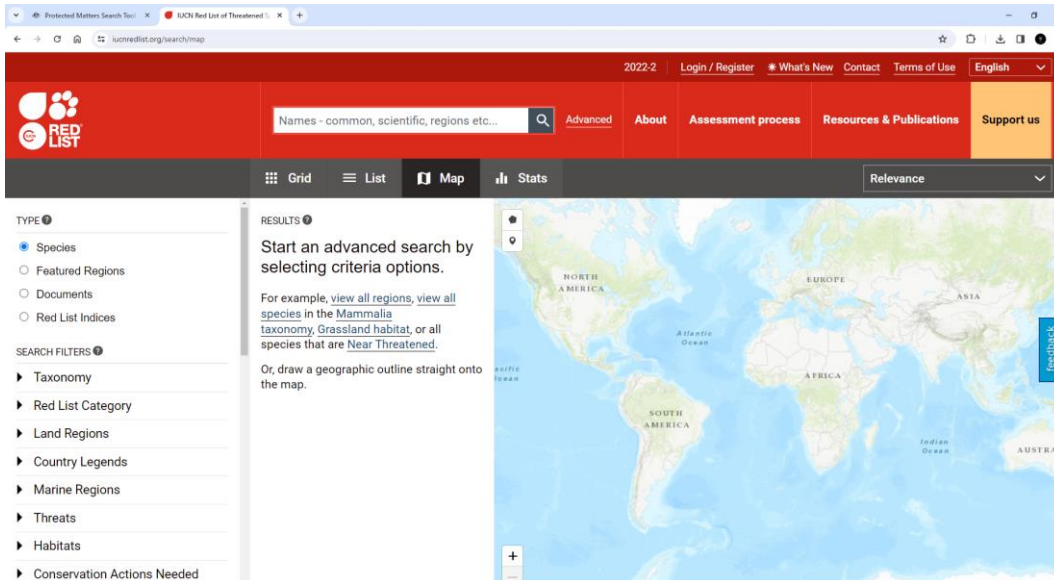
Protected Matters Search Tool ×
IUCN Red List of Threatened S ×
+

iucnredlist.org/search/map

2022-2 Login / Register What's New Contact Terms of Use English

RED LIST

Names - common, scientific, regions etc...
Advanced
About
Assessment process
Resources & Publications
Support us

Grid
List
Map
Stats
Relevance

TYPE
Species
Featured Regions
Documents
Red List Indices

SEARCH FILTERS
Taxonomy
Red List Category
Land Regions
Country Legends
Marine Regions
Threats
Habitats
Conservation Actions Needed

RESULTS
Start an advanced search by selecting criteria options.

For example, view all regions, view all species in the Mammalia taxonomy, Grassland habitat, or all species that are Near Threatened.

Or, draw a geographic outline straight onto the map.

NORTH AMERICA
EUROPE
ASIA
Atlantic Ocean
acific cean
AFRICA
SOUTH AMERICA
Indian Ocean
AUSTRA

+

feedback